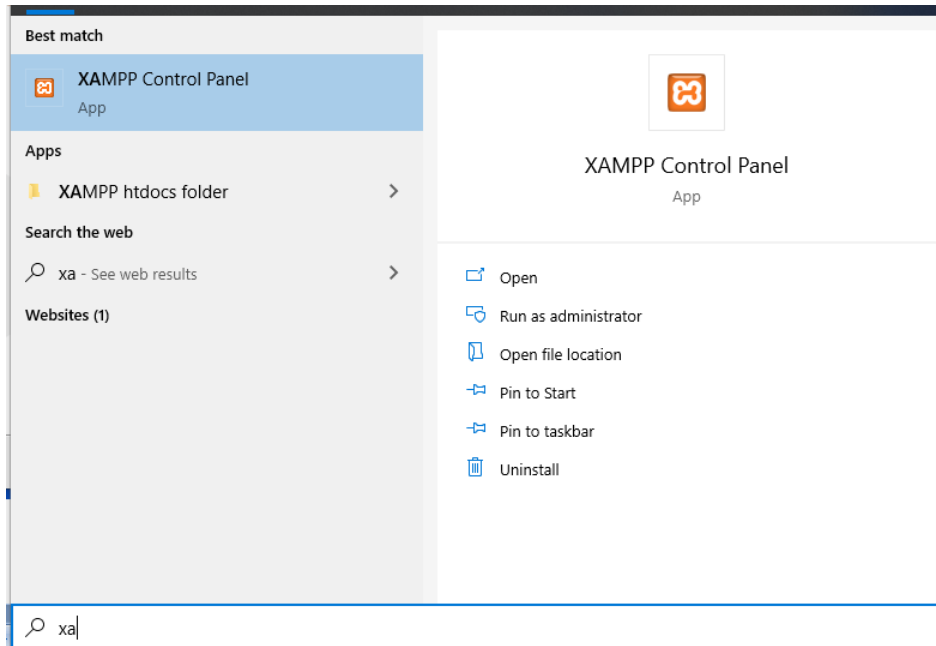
Best match

XAMPP Control Panel
App

Apps

XAMPP htdocs folder

Search the web

xa - See web results

Websites (1)

XAMPP Control Panel
App

Open

Run as administrator

Open file location

Pin to Start

Pin to taskbar

Uninstall

xa